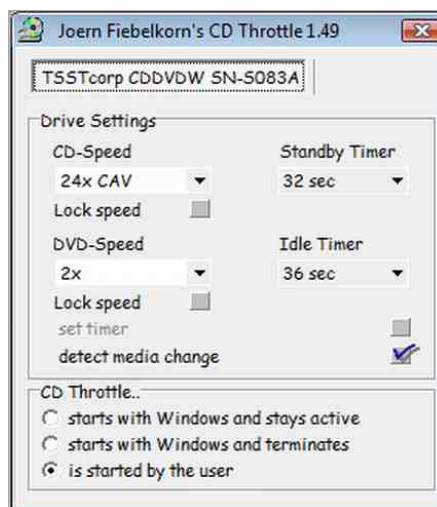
Joern Fiebelkorn's CD Throttle 1.49

TSSTcorp CDDVDW SN-S083A

Drive Settings

CD-Speed
24x CAV
Lock speed

Standby Timer
32 sec

DVD-Speed
2x
Lock speed

Idle Timer
36 sec

set timer
detect media change

CD Throttle..
starts with Windows and stays active
starts with Windows and terminates
is started by the user